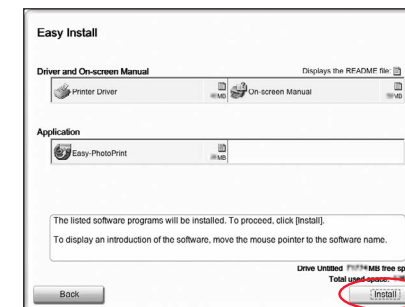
Easy Install

Driver and On-screen Manual

Displays the README file:

Printer Driver

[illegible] MB

On-screen Manual

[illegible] MB

Application

Easy-PhotoPrint

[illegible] MB

The listed software programs will be installed. To proceed, click [Install].

To display an introduction of the software, move the mouse pointer to the software name.

Drive Untitled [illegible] MB free sp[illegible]

Total used space: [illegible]

Back

Install